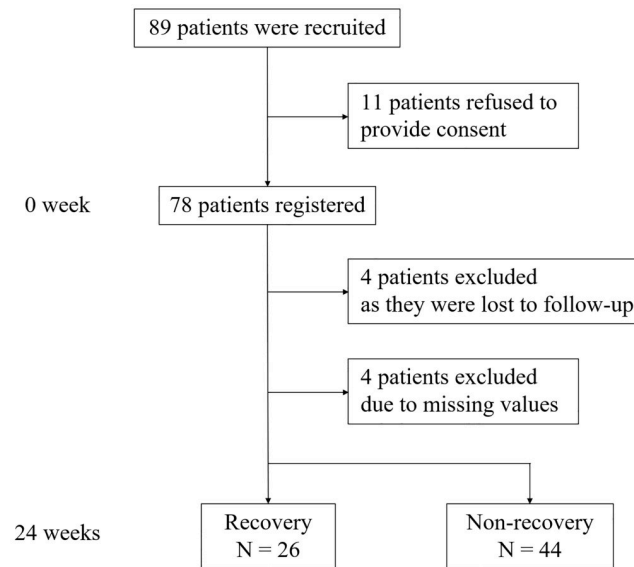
89 patients were recruited

11 patients refused to provide consent

0 week

78 patients registered

4 patients excluded as they were lost to follow-up

4 patients excluded due to missing values

24 weeks

Recovery
N = 26

Non-recovery
N = 44